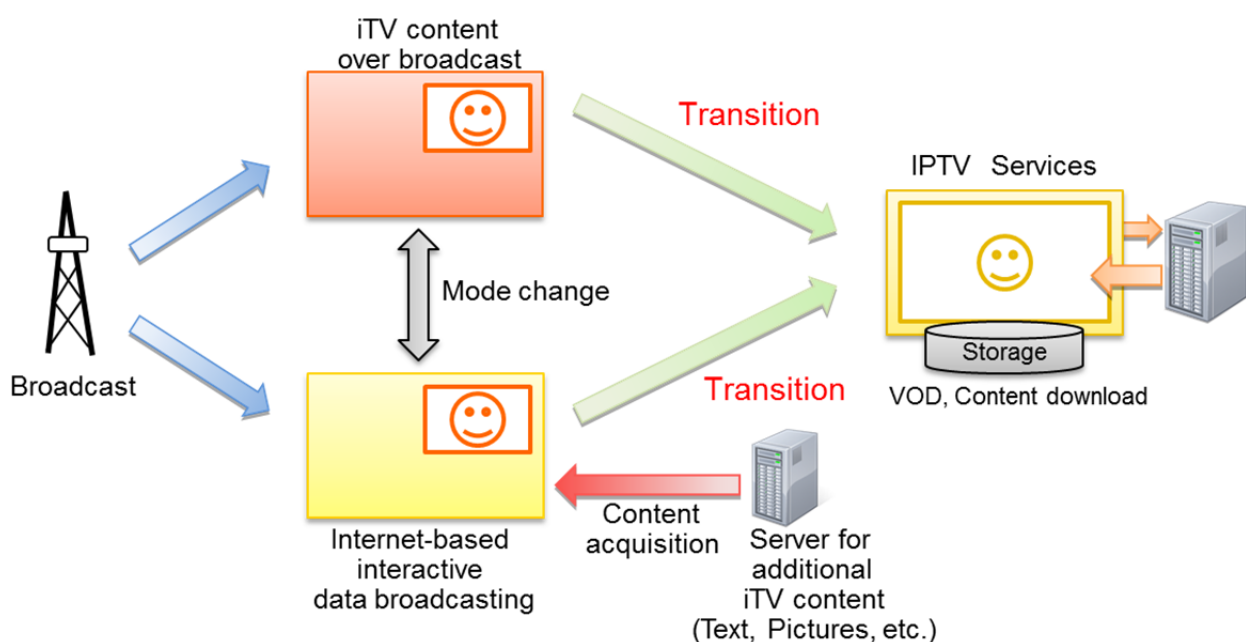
iTV content over broadcast

Transition

IPTV Services

Mode change

Storage

Broadcast

Transition

VOD, Content download

Content acquisition

Internet-based interactive data broadcasting

Server for additional iTV content (Text, Pictures, etc.)